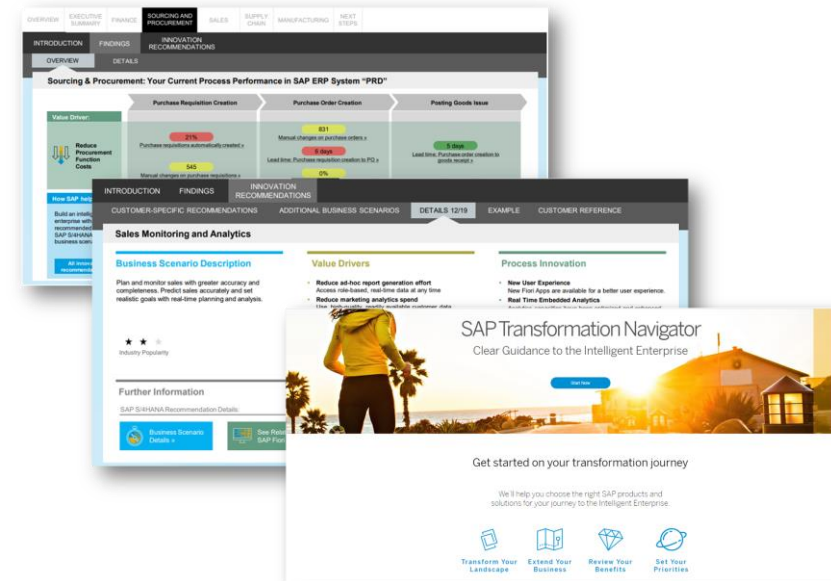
OVERVIEW EXECUTIVE SUMMARY FINANCE SOURCING AND PROCUREMENT SALES SUPPLY CHAIN MANUFACTURING NEXT STEPS

INTRODUCTION FINDINGS INNOVATION RECOMMENDATIONS

OVERVIEW DETAILS

Sourcing & Procurement: Your Current Process Performance in SAP ERP System "PRD"

Purchase Requisition Creation Purchase Order Creation Posting Goods Issue

Value Driver:

Reduce Procurement Function Costs

21%
Purchase requisitions automatically created »

545
Manual changes on purchase requisitions »

831
Manual changes on purchase orders »

6 days
Lead time: Purchase requisition creation to PO »

0%

5 days
Lead time: Purchase order creation to goods receipt »

How SAP hel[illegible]

Build an intelli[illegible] enterprise with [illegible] recommended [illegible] SAP S/4HANA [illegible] business scen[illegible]

All innova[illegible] recommend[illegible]

INTRODUCTION FINDINGS INNOVATION RECOMMENDATIONS

CUSTOMER-SPECIFIC RECOMMENDATIONS ADDITIONAL BUSINESS SCENARIOS DETAILS 12/19 EXAMPLE CUSTOMER REFERENCE

Sales Monitoring and Analytics

Business Scenario Description

Plan and monitor sales with greater accuracy and completeness. Predict sales accurately and set realistic goals with real-time planning and analysis.

Industry Popularity

Value Drivers

Reduce ad-hoc report generation effort
Access role-based, real-time data at any time
Reduce marketing analytics spend
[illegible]

Process Innovation

New User Experience
New Fiori Apps are available for a better user experience.
Real Time Embedded Analytics
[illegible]

Further Information

SAP S/4HANA Recommendation Details:

Business Scenario Details »

See Rel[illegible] SAP Fiori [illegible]

SAP Transformation Navigator
Clear Guidance to the Intelligent Enterprise

Start Now

Get started on your transformation journey

We'll help you choose the right SAP products and solutions for your journey to the Intelligent Enterprise.

Transform Your Landscape
Extend Your Business
Review Your Benefits
Set Your Priorities